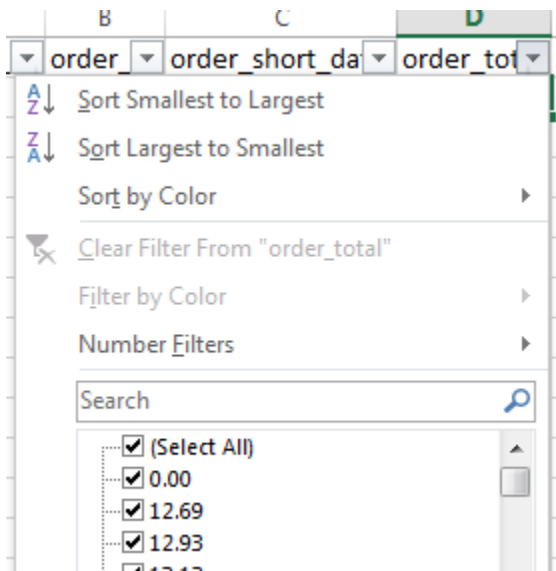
B | C | D
order_ | order_short_da | order_tot

A
Z Sort Smallest to Largest

Z
A Sort Largest to Smallest

Sort by Color

Clear Filter From "order_total"

Filter by Color

Number Filters

Search

(Select All)
0.00
12.69
12.93
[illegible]